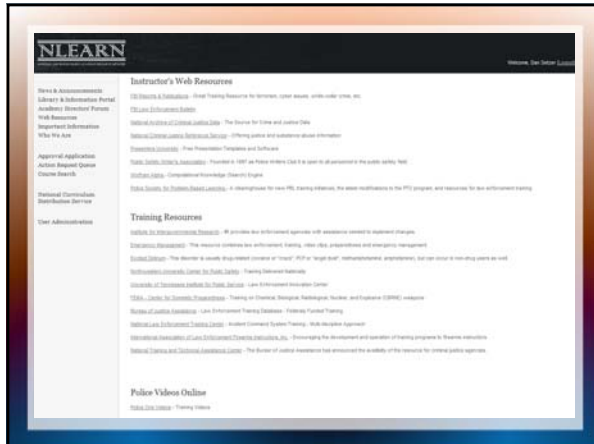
NLEARN

Welcome, Dan Seltzer Logout

Instructor's Web Resources

News & Announcements
Library & Information Portal
Academy Director Forum
Web Resources
Important Information
Who We Are

Approval Application
Action Request Queue
Course Search

National Curriculum
Distribution Service

User Administration

FBI Reports & Publications - Great Training Resource for terrorism, cyber issues, white collar crime, etc.

FBI Law Enforcement Bulletin

National Archive of Criminal Justice Data - The Source for Crime and Justice Data

National Criminal Justice Reference Service - Offering justice and substance abuse information

Presentation Universe - Free Presentation Templates and Software

Public Safety Writer's Association - Founded in 1981 as Police Writers Club it is open to all personnel in the public safety field

Wolfram Alpha - Computational Knowledge (Search) Engine

Police Society for Problem Based Learning - A clearinghouse for new PBL training initiatives, the latest modifications to the PTO program, and resources for law enforcement training

Training Resources

Institute for Intergovernmental Research - IIR provides law enforcement agencies with assistance needed to implement changes

Emergency Management - This resource combines law enforcement, training, video clips, preparedness and emergency management

Kristal Delirium - The disorder is usually drug-related cocaine or "crack", PCP or "angel dust", methamphetamine, amphetamine, but can occur in non-drug users as well.

Northwestern University Center for Public Safety - Training Delivered Nationally

University of Tennessee Institute for Public Service - Law Enforcement Innovation Center

TEEX - Center for Domestic Preparedness - Training on Chemical, Biological, Radiological, Nuclear, and Explosive (CBRNE) weapons

Bureau of Justice Assistance - Law Enforcement Training Database - Federally Funded Training

National Law Enforcement Training Center - Incident Command System Training - Multi-discipline Approach

International Association of Law Enforcement Firearms Instructors, Inc. - Encouraging the development and operation of training programs to firearms instructors

National Training and Technical Assistance Center - The Bureau of Justice Assistance has announced the availability of the resource for criminal justice agencies

Police Videos Online

Police One Videos - Training Videos